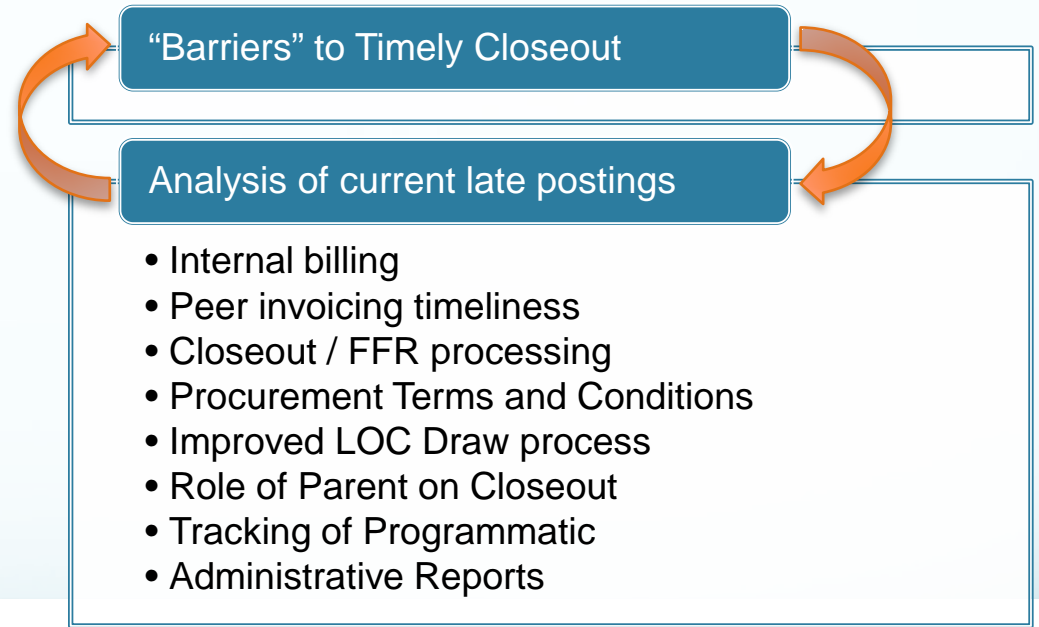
“Barriers” to Timely Closeout

Analysis of current late postings

- Internal billing
- Peer invoicing timeliness
- Closeout / FFR processing
- Procurement Terms and Conditions
- Improved LOC Draw process
- Role of Parent on Closeout
- Tracking of Programmatic
- Administrative Reports